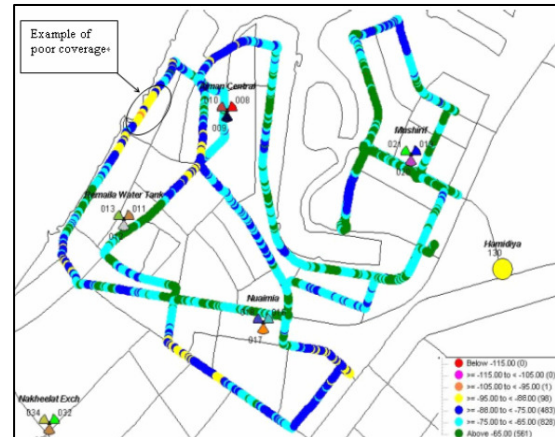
Example of poor coverage

Ajman Central
010 008
009

Mushiri
021 019
020

Jamalia Water Tank
013 011
0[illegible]

Hamidiya
130

Nuaimia
0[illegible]
017

Nakheelat Exch
034 032
0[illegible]

Below -115.00 (0)
>= -115.00 to < -105.00 (0)
>= -105.00 to < -95.00 (1)
>= -95.00 to < -88.00 (98)
>= -88.00 to < -75.00 (483)
>= -75.00 to < -65.00 (828)
Above -65.00 (561)